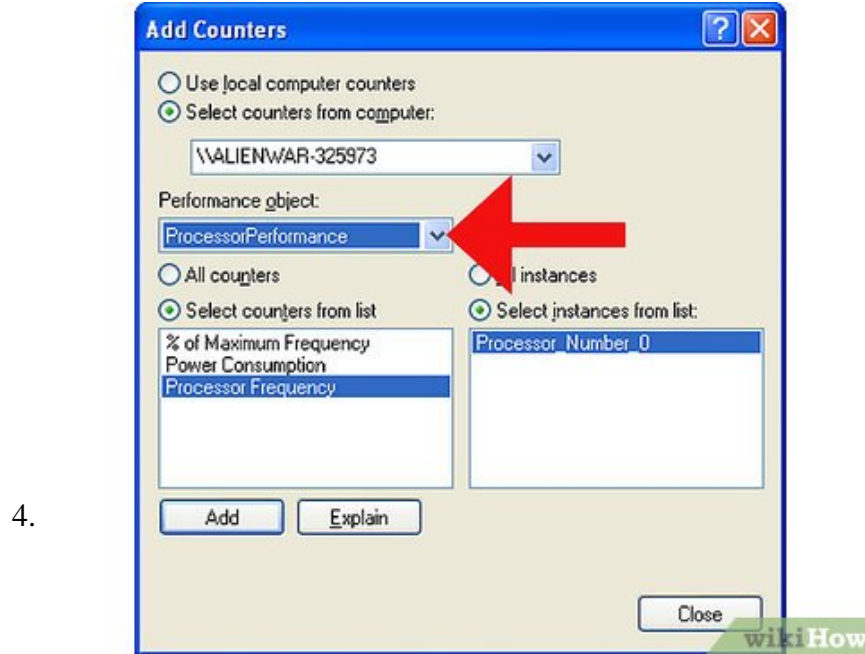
4.

Add Counters

Use local computer counters

Select counters from computer:

\\ALIENWAR-325973

Performance object:

ProcessorPerformance

All counters

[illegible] instances

Select counters from list

Select instances from list:

% of Maximum Frequency
Power Consumption
Processor Frequency

Processor_Number_0

Add

Explain

Close

wikiHow